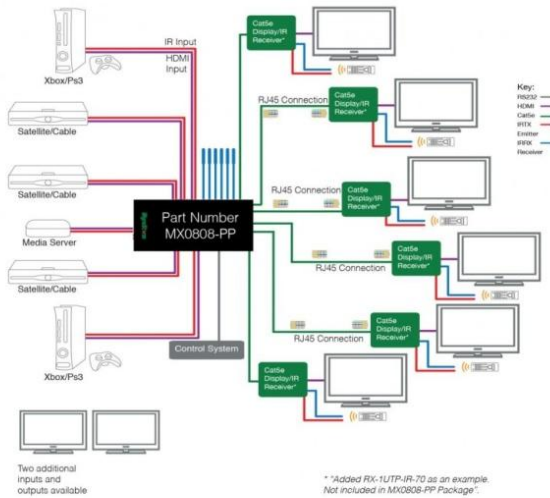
IR Input

HDMI Input

Xbox/Ps3

Satellite/Cable

Satellite/Cable

Media Server

Satellite/Cable

Xbox/Ps3

Part Number MX0808-PP

Control System

Cat5e Display/IR Receiver*

RJ45 Connection

Cat5e Display/IR Receiver*

RJ45 Connection

Cat5e Display/IR Receiver*

Cat5e Display/IR Receiver*

RJ45 Connection

Cat5e Display/IR Receiver*

RJ45 Connection

Cat5e Display/IR Receiver*

Cat5e Display/IR Receiver*

Key:
RS232
HDMI
Cat5e
IRTX Emitter
IRRX Receiver

Two additional inputs and outputs available

* "Added RX-1UTP-IR-70 as an example. Not included in MX0808-PP Package".